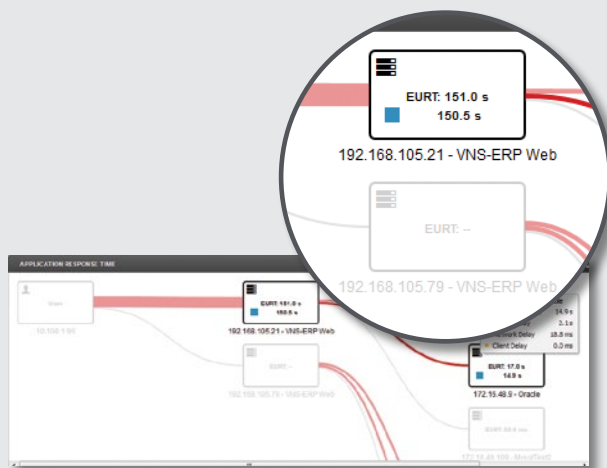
EURT: 151.0 s
150.5 s
192.168.105.21 - VNS-ERP Web

EURT: --
192.168.105.79 - VNS-ERP Web

APPLICATION RESPONSE TIME

Users
10.150.1.66

EURT: 151.0 s
150.5 s
192.168.105.21 - VNS-ERP Web

EURT: --
192.168.105.79 - VNS-ERP Web

14.9 s
2.1 s
Network Delay 18.5 ms
Client Delay 0.0 ms

EURT: 17.0 s
14.9 s
172.15.48.9 - Oracle

EURT: 55.0 ms
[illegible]